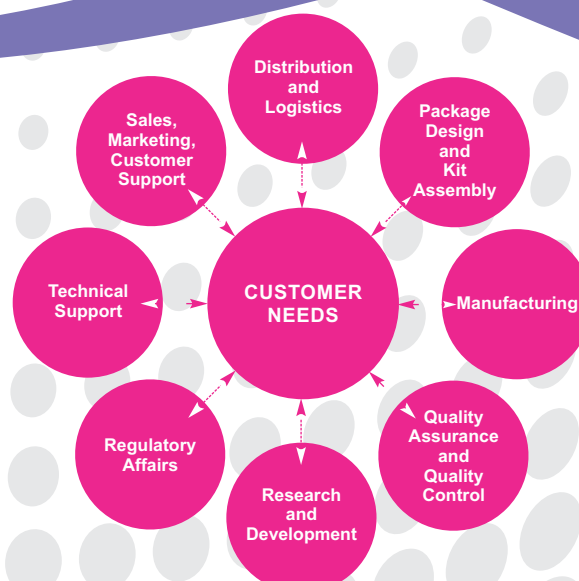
Distribution and Logistics

Sales, Marketing, Customer Support

Package Design and Kit Assembly

Technical Support

CUSTOMER NEEDS

Manufacturing

Regulatory Affairs

Quality Assurance and Quality Control

Research and Development